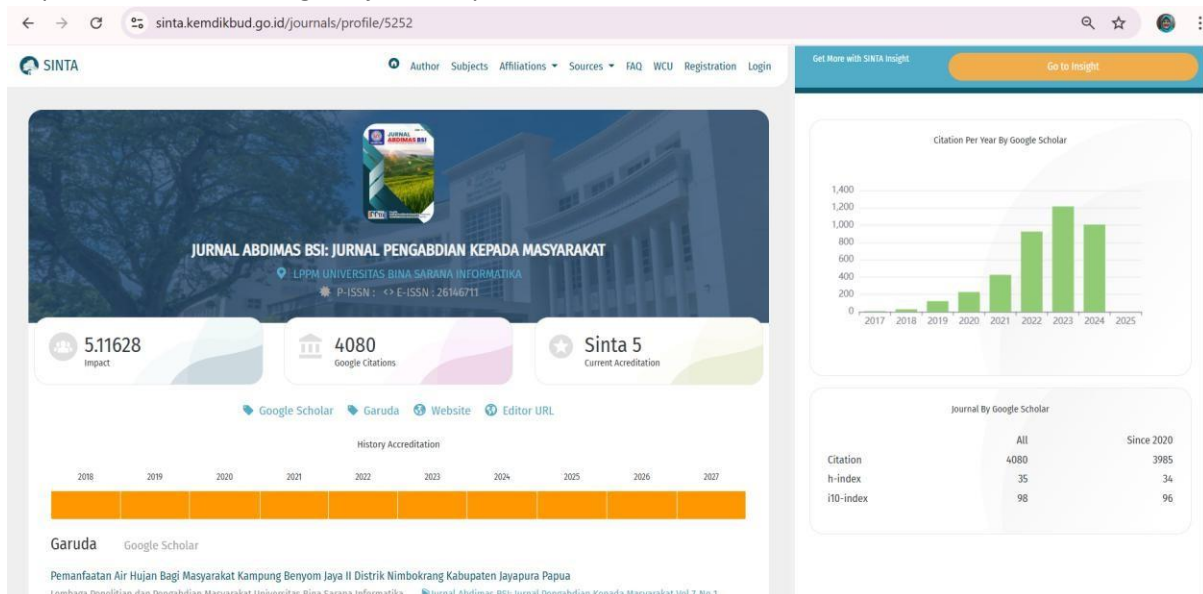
sinta.kemdikbud.go.id/journals/profile/5252

SINTA

Author Subjects Affiliations Sources FAQ WCU Registration Login

Get More with SINTA Insight

Go to Insight

JURNAL ABDIMAS BSI

JURNAL ABDIMAS BSI: JURNAL PENGABDIAN KEPADA MASYARAKAT

LPPM UNIVERSITAS BINA SARANA INFORMATIKA

P-ISSN : <> E-ISSN : 26146711

5.11628
Impact

4080
Google Citations

Sinta 5
Current Acreditation

Google Scholar Garuda Website Editor URL

History Accreditation

| 2018 | 2019 | 2020 | 2021 | 2022 | 2023 | 2024 | 2025 | 2026 | 2027 |
|---|---|---|---|---|---|---|---|---|---|

Garuda Google Scholar

Pemanfaatan Air Hujan Bagi Masyarakat Kampung Benyom Jaya II Distrik Nimbokrang Kabupaten Jayapura Papua

Lembaga Penelitian dan Pengabdian Masyarakat Universitas Bina Sarana Informatika Jurnal Abdimas BSI: Jurnal Pengabdian Kepada Masyarakat Vol 7 No 1

Citation Per Year By Google Scholar

1,400
1,200
1,000
800
600
400
200
0

2017 2018 2019 2020 2021 2022 2023 2024 2025

Journal By Google Scholar

| | All | Since 2020 |
|---|---|---|
| Citation | 4080 | 3985 |
| h-index | 35 | 34 |
| i10-index | 98 | 96 |